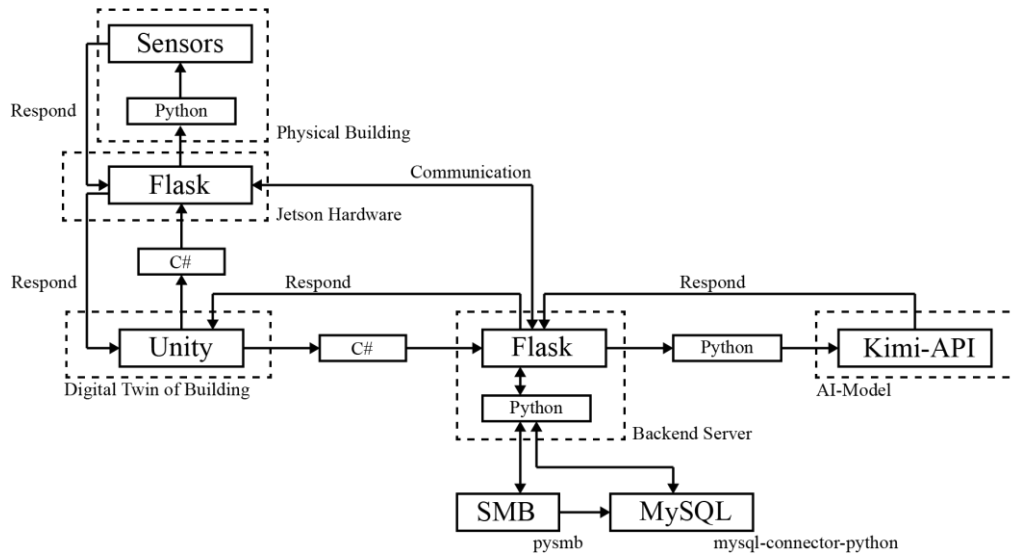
Sensors

Python

Physical Building

Respond

Flask

Communication

Jetson Hardware

C#

Respond

Respond

Respond

Unity

C#

Flask

Python

Kimi-API

Digital Twin of Building

Python

AI-Model

Backend Server

SMB

MySQL

pysmb

mysql-connector-python